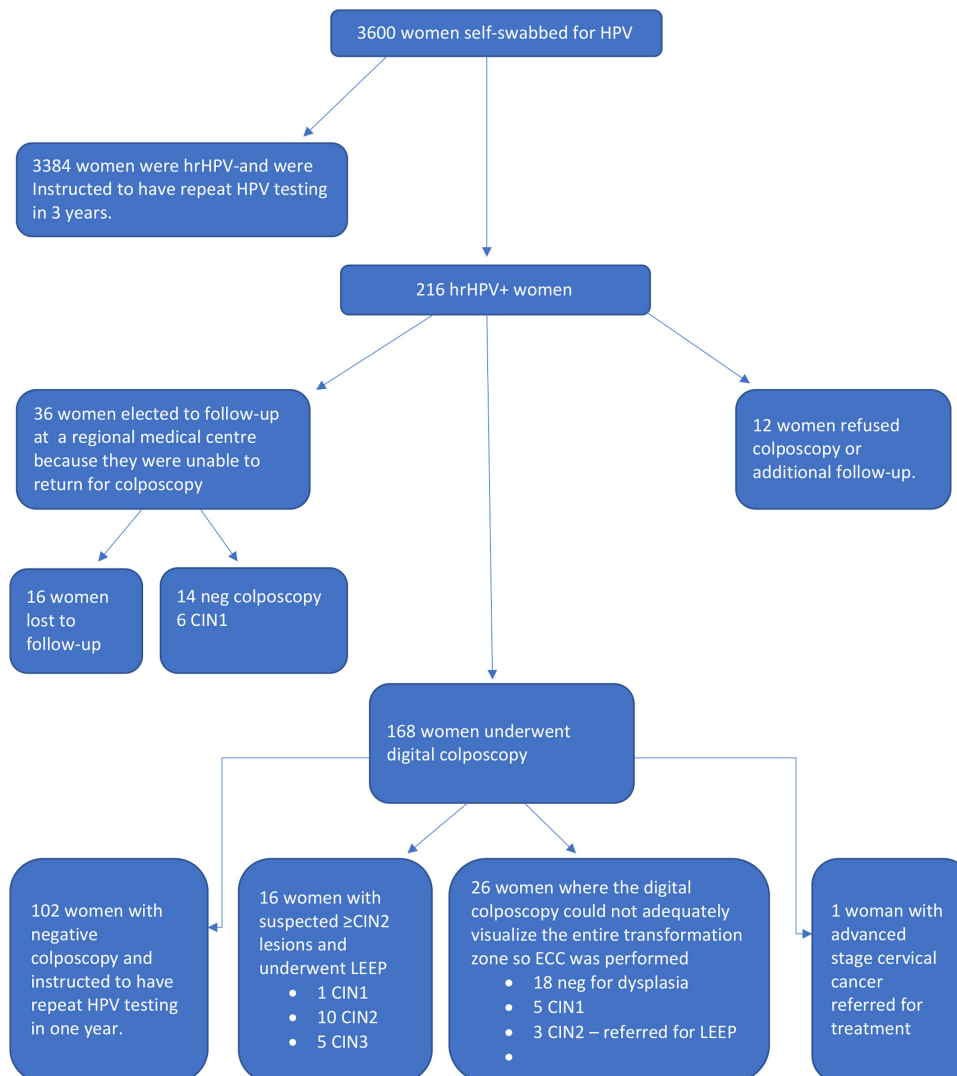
3600 women self-swabbed for HPV

3384 women were hrHPV-and were Instructed to have repeat HPV testing in 3 years.

216 hrHPV+ women

36 women elected to follow-up at a regional medical centre because they were unable to return for colposcopy

12 women refused colposcopy or additional follow-up.

16 women lost to follow-up

14 neg colposcopy
6 CIN1

168 women underwent digital colposcopy

102 women with negative colposcopy and instructed to have repeat HPV testing in one year.

16 women with suspected ≥CIN2 lesions and underwent LEEP
- 1 CIN1
- 10 CIN2
- 5 CIN3

26 women where the digital colposcopy could not adequately visualize the entire transformation zone so ECC was performed
- 18 neg for dysplasia
- 5 CIN1
- 3 CIN2 – referred for LEEP
-

1 woman with advanced stage cervical cancer referred for treatment